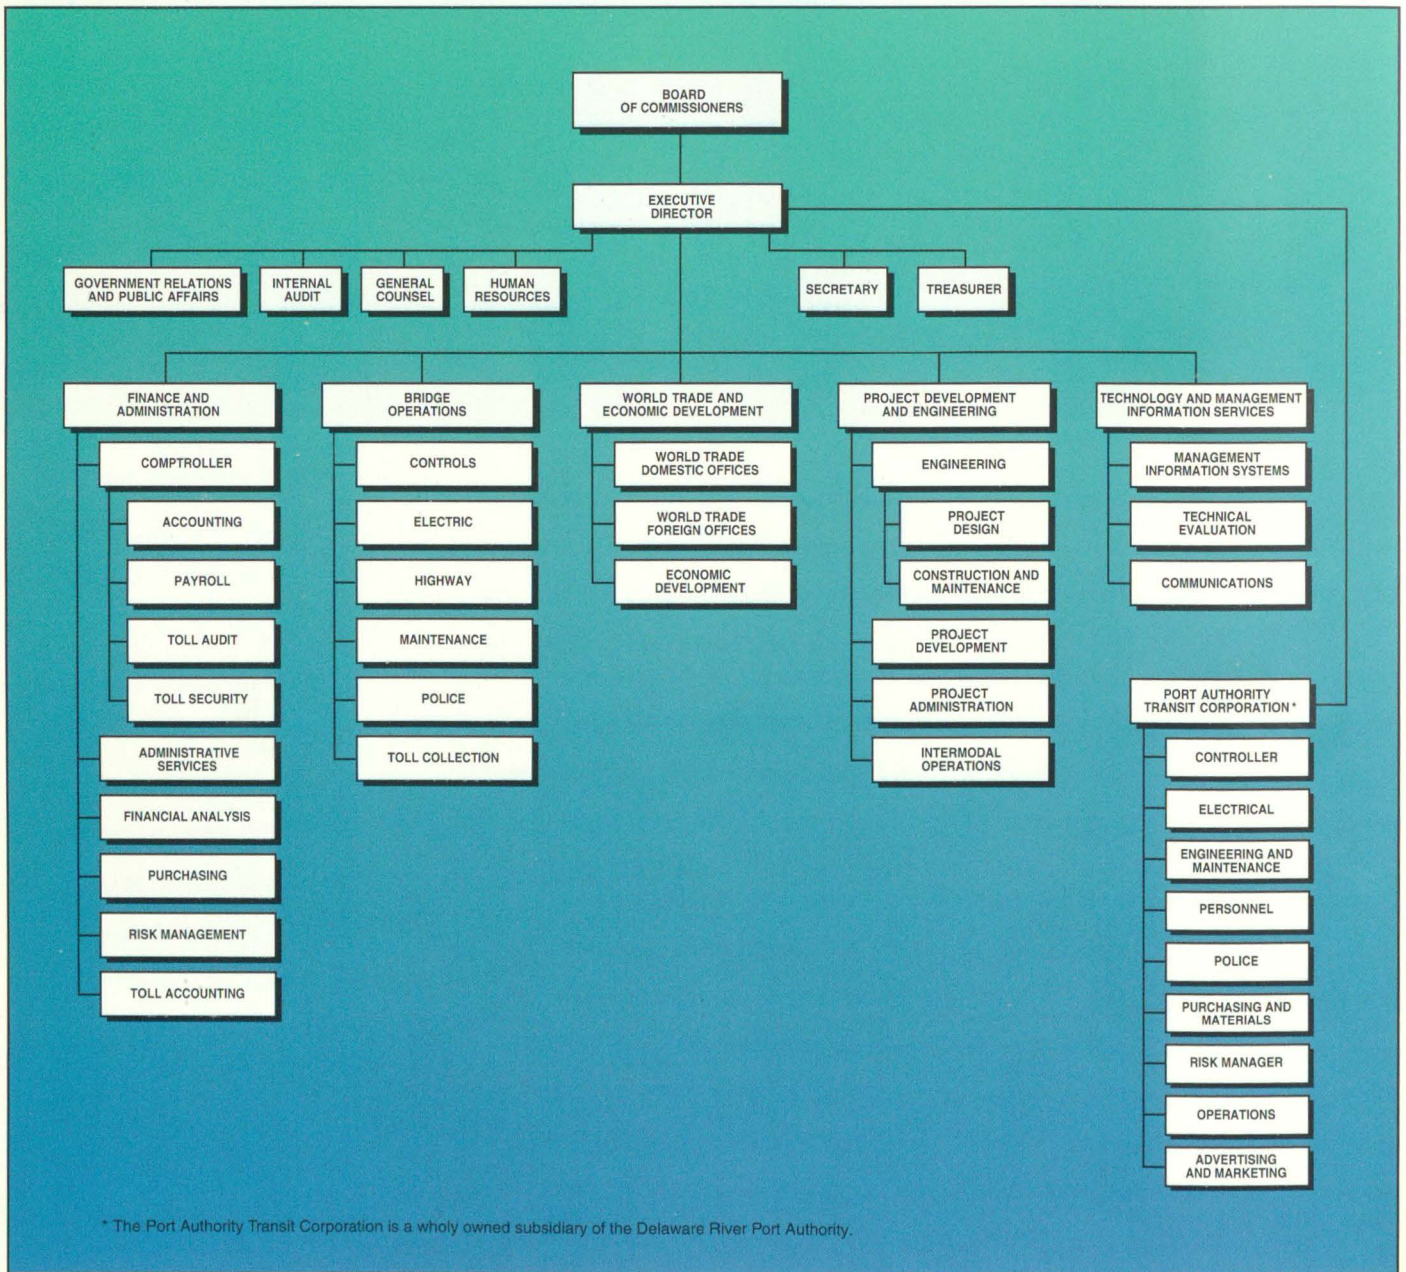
BOARD OF COMMISSIONERS

EXECUTIVE DIRECTOR

GOVERNMENT RELATIONS AND PUBLIC AFFAIRS

INTERNAL AUDIT

GENERAL COUNSEL

HUMAN RESOURCES

SECRETARY

TREASURER

FINANCE AND ADMINISTRATION

COMPTROLLER

ACCOUNTING

PAYROLL

TOLL AUDIT

TOLL SECURITY

ADMINISTRATIVE SERVICES

FINANCIAL ANALYSIS

PURCHASING

RISK MANAGEMENT

TOLL ACCOUNTING

BRIDGE OPERATIONS

CONTROLS

ELECTRIC

HIGHWAY

MAINTENANCE

POLICE

TOLL COLLECTION

WORLD TRADE AND ECONOMIC DEVELOPMENT

WORLD TRADE DOMESTIC OFFICES

WORLD TRADE FOREIGN OFFICES

ECONOMIC DEVELOPMENT

PROJECT DEVELOPMENT AND ENGINEERING

ENGINEERING

PROJECT DESIGN

CONSTRUCTION AND MAINTENANCE

PROJECT DEVELOPMENT

PROJECT ADMINISTRATION

INTERMODAL OPERATIONS

TECHNOLOGY AND MANAGEMENT INFORMATION SERVICES

MANAGEMENT INFORMATION SYSTEMS

TECHNICAL EVALUATION

COMMUNICATIONS

PORT AUTHORITY TRANSIT CORPORATION*

CONTROLLER

ELECTRICAL

ENGINEERING AND MAINTENANCE

PERSONNEL

POLICE

PURCHASING AND MATERIALS

RISK MANAGER

OPERATIONS

ADVERTISING AND MARKETING

* The Port Authority Transit Corporation is a wholy owned subsidiary of the Delaware River Port Authority.